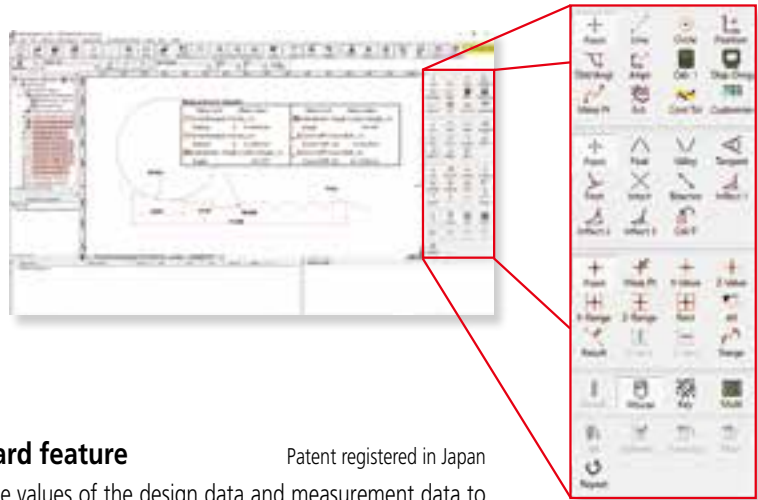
Point Line Circle Pt-Position
Dist-Angl Angle Calc 1 Disp Dsign
Meas Pt Arc Cont Tol Customize

Point Peak Valley Tangent
Point Intsct Bisectn Inflect 1
Inflect 2 Inflect 3 Coll P

Point Meas Pt X-Value Z-Value
X-Range Z-Range Point All
Result Change

Mouse Key Multi

Repeat

ard feature

Patent registered in Japan

e values of the design data and measurement data to